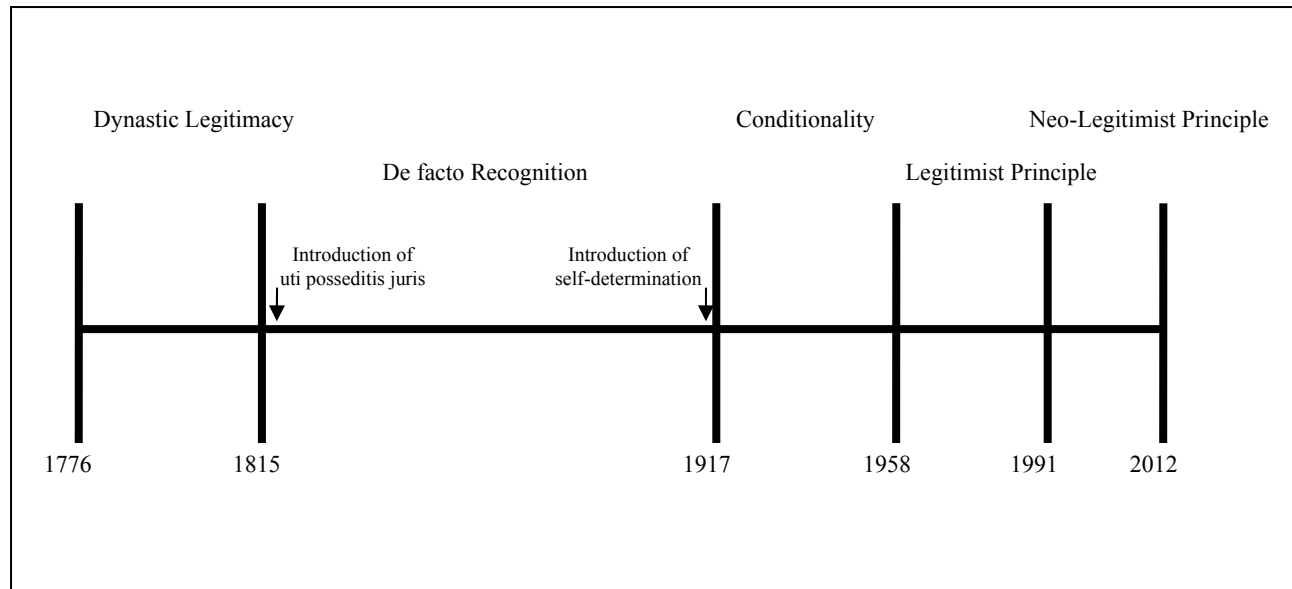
Dynastic Legitimacy

De facto Recognition

Conditionality

Legitimist Principle

Neo-Legitimist Principle

Introduction of uti posseditis juris

Introduction of self-determination

1776

1815

1917

1958

1991

2012